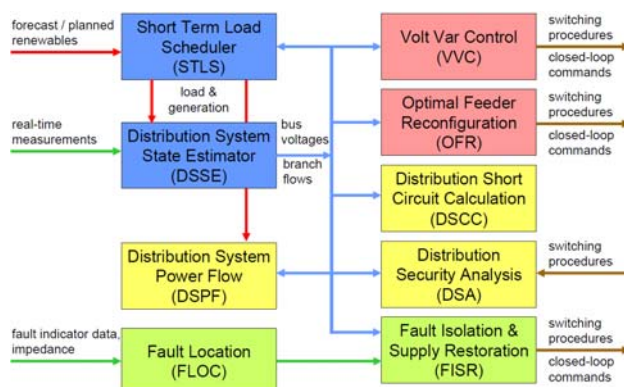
forecast / planned renewables

Short Term Load Scheduler (STLS)

load & generation

real-time measurements

Distribution System State Estimator (DSSE)

bus voltages

branch flows

Distribution System Power Flow (DSPF)

fault indicator data, impedance

Fault Location (FLOC)

Volt Var Control (VVC)

switching procedures

closed-loop commands

Optimal Feeder Reconfiguration (OFR)

switching procedures

closed-loop commands

Distribution Short Circuit Calculation (DSCC)

Distribution Security Analysis (DSA)

switching procedures

Fault Isolation & Supply Restoration (FISR)

switching procedures

closed-loop commands